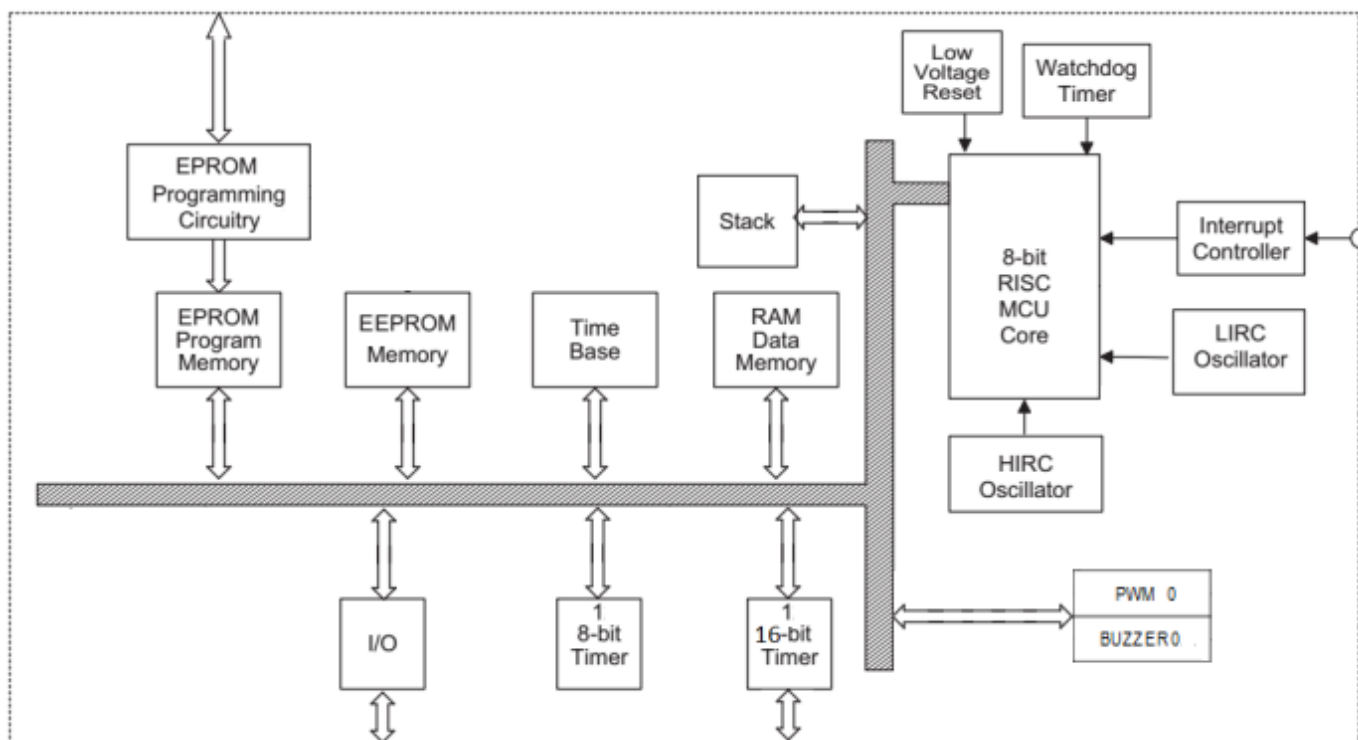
Low Voltage Reset

Watchdog Timer

EPROM Programming Circuitry

Stack

8-bit RISC MCU Core

Interrupt Controller

EPROM Program Memory

EEPROM Memory

Time Base

RAM Data Memory

LIRC Oscillator

HIRC Oscillator

I/O

1 8-bit Timer

1 16-bit Timer

PWM 0

BUZZER0